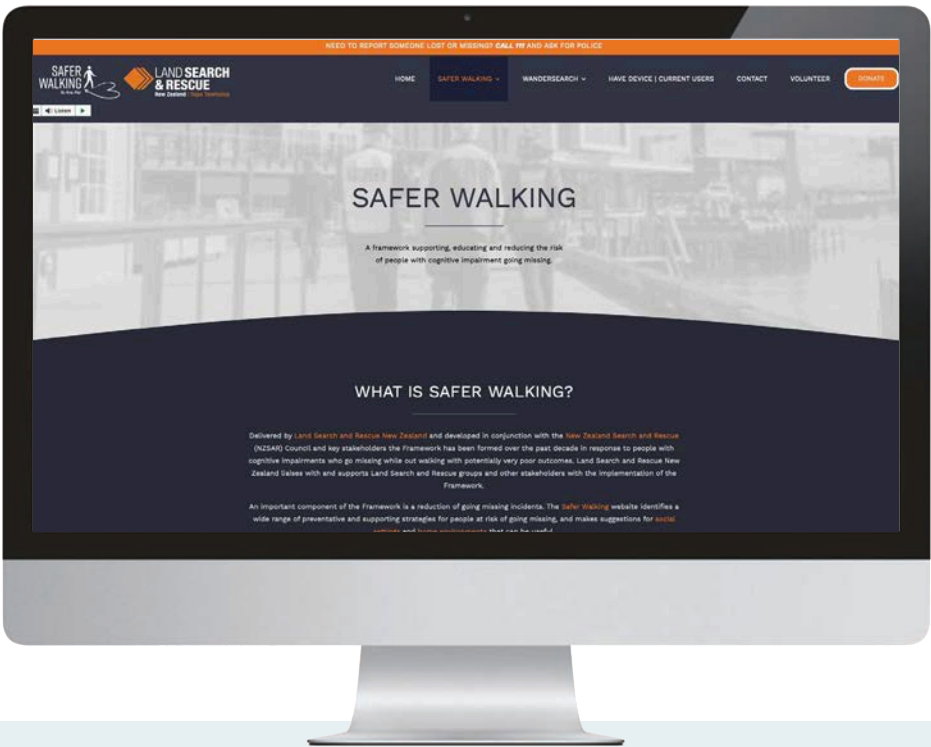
NEED TO REPORT SOMEONE LOST OR MISSING? CALL 111 AND ASK FOR POLICE

SAFER WALKING

LAND SEARCH & RESCUE New Zealand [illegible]

HOME SAFER WALKING WANDERSEARCH HAVE DEVICE | CURRENT USERS CONTACT VOLUNTEER DONATE

Listen

SAFER WALKING

A framework supporting, educating and reducing the risk of people with cognitive impairment going missing.

WHAT IS SAFER WALKING?

Delivered by Land Search and Rescue New Zealand and developed in conjunction with the New Zealand Search and Rescue (NZSAR) Council and key stakeholders the Framework has been formed over the past decade in response to people with cognitive impairments who go missing while out walking with potentially very poor outcomes. Land Search and Rescue New Zealand liaises with and supports Land Search and Rescue groups and other stakeholders with the implementation of the Framework.

An important component of the Framework is a reduction of going missing incidents. The Safer Walking website identifies a wide range of preventative and supporting strategies for people at risk of going missing, and makes suggestions for social settings and home environments that can be useful.